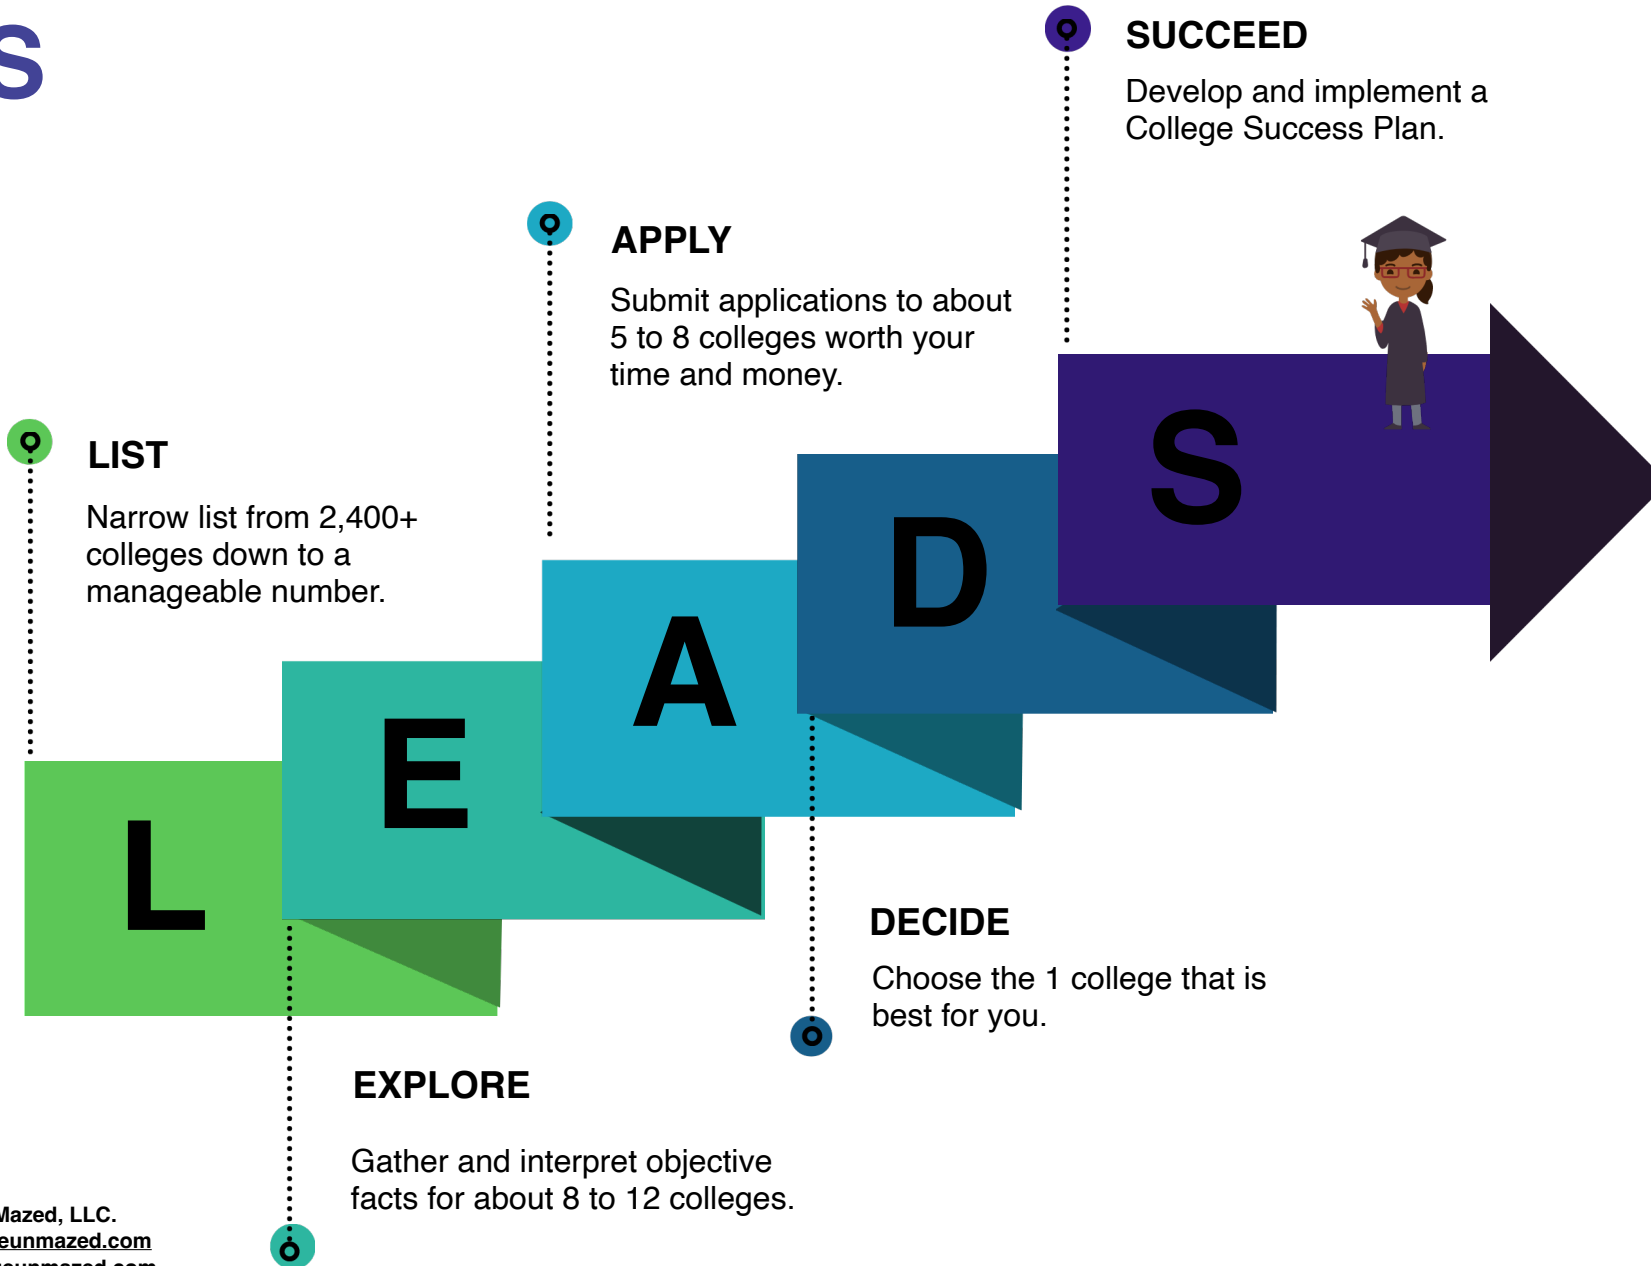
S

SUCCEED

Develop and implement a College Success Plan.

APPLY

Submit applications to about 5 to 8 colleges worth your time and money.

LIST

Narrow list from 2,400+ colleges down to a manageable number.

L E A D S

DECIDE

Choose the 1 college that is best for you.

EXPLORE

Gather and interpret objective facts for about 8 to 12 colleges.

Mazed, LLC.
eunmazed.com
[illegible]